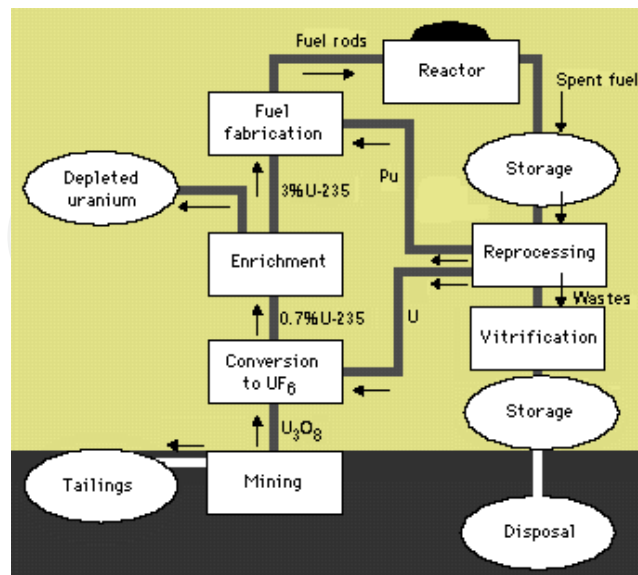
Fuel rods
Reactor
Spent fuel
Fuel fabrication
Storage
Pu
Depleted uranium
3%U-235
Reprocessing
Enrichment
Wastes
0.7%U-235
U
Vitrification
Conversion to $UF_6$
Storage
$U_3O_8$
Tailings
Mining
Disposal